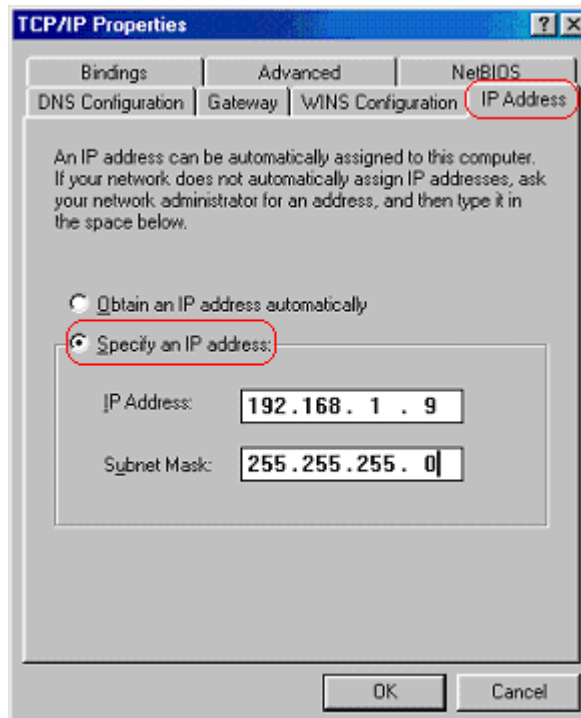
TCP/IP Properties

?

X

Bindings | Advanced | NetBIOS

DNS Configuration | Gateway | WINS Configuration | IP Address

An IP address can be automatically assigned to this computer. If your network does not automatically assign IP addresses, ask your network administrator for an address, and then type it in the space below.

Obtain an IP address automatically

Specify an IP address:

IP Address: 192.168. 1 . 9

Subnet Mask: 255.255.255. 0

OK

Cancel